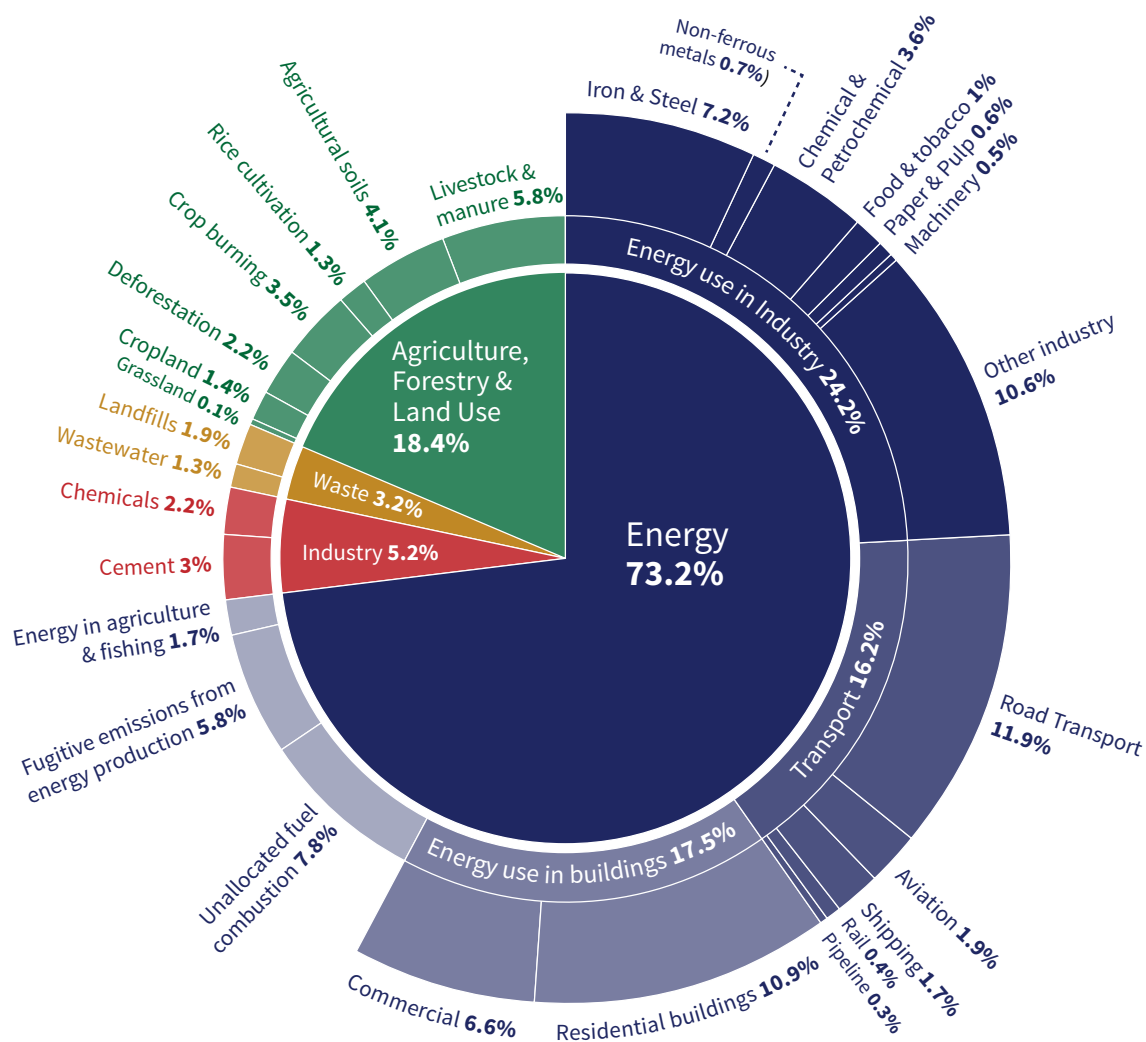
Non-ferrous metals 0.7%)

Iron & Steel 7.2%

Chemical & Petrochemical 3.6%

Food & tobacco 1%

Paper & Pulp 0.6%

Machinery 0.5%

Other industry 10.6%

Energy use in Industry 24.2%

Livestock & manure 5.8%

Agricultural soils 4.1%

Rice cultivation 1.3%

Crop burning 3.5%

Deforestation 2.2%

Cropland 1.4%

Grassland 0.1%

Landfills 1.9%

Wastewater 1.3%

Chemicals 2.2%

Cement 3%

Energy in agriculture & fishing 1.7%

Fugitive emissions from energy production 5.8%

Unallocated fuel combustion 7.8%

Agriculture, Forestry & Land Use 18.4%

Waste 3.2%

Industry 5.2%

Energy 73.2%

Transport 16.2%

Road Transport 11.9%

Aviation 1.9%

Shipping 1.7%

Rail 0.4%

Pipeline 0.3%

Energy use in buildings 17.5%

Residential buildings 10.9%

Commercial 6.6%